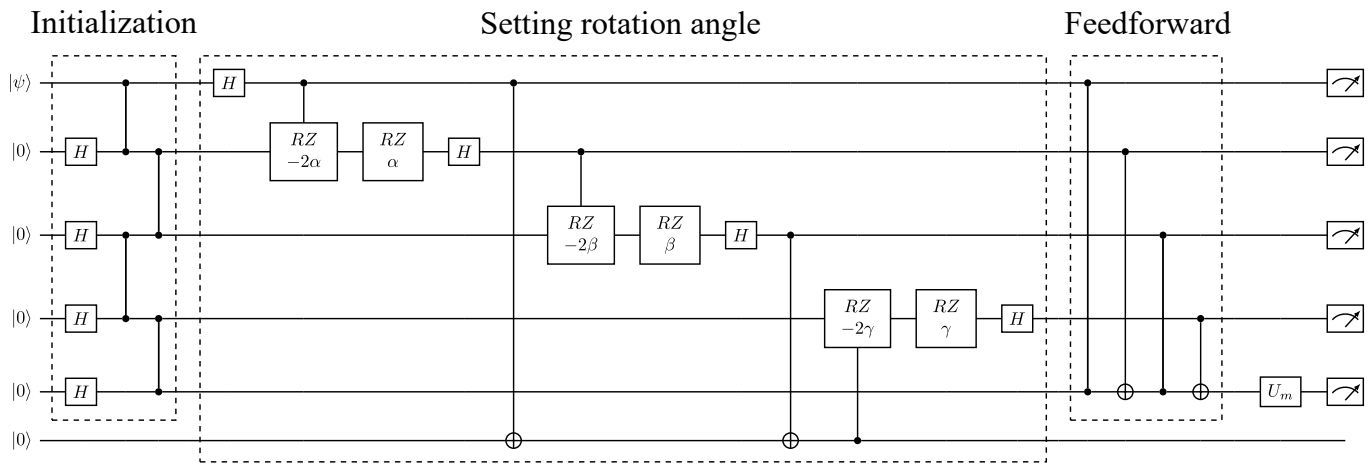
Initialization

Setting rotation angle

Feedforward

$|\psi\rangle$

$|0\rangle$

$|0\rangle$

$|0\rangle$

$|0\rangle$

$|0\rangle$

$H$ $H$ $H$ $H$

$H$

$RZ$ $-2\alpha$

$RZ$ $\alpha$

$H$

$RZ$ $-2\beta$

$RZ$ $\beta$

$H$

$RZ$ $-2\gamma$

$RZ$ $\gamma$

$H$

$U_m$